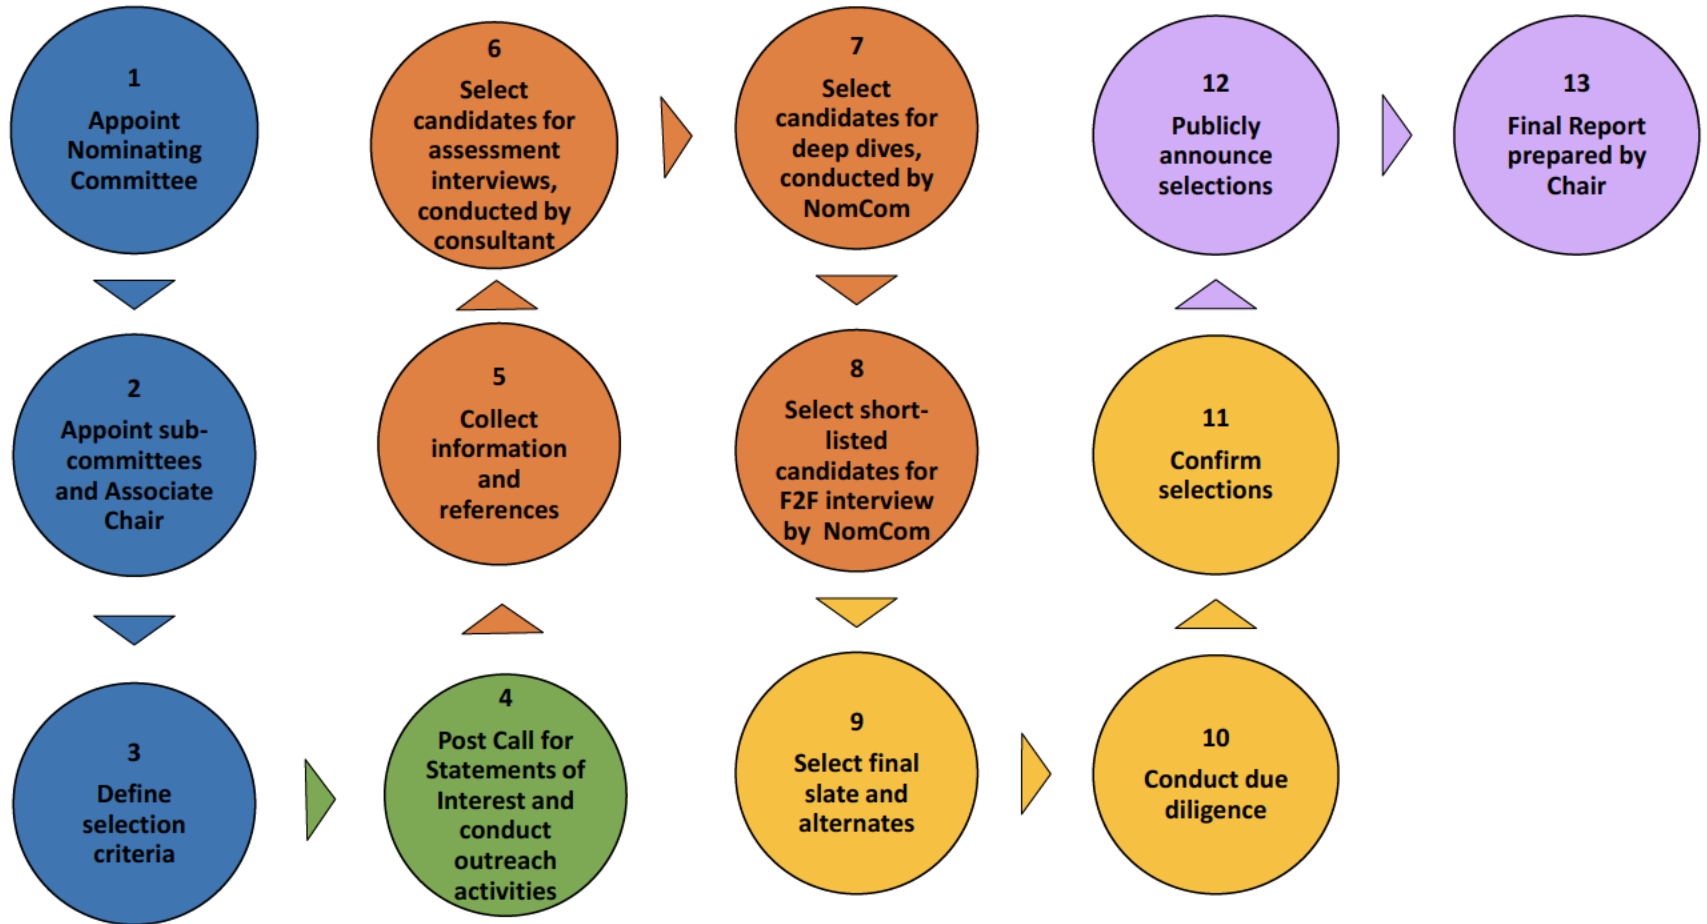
1
Appoint Nominating Committee

2
Appoint sub-committees and Associate Chair

3
Define selection criteria

4
Post Call for Statements of Interest and conduct outreach activities

5
Collect information and references

6
Select candidates for assessment interviews, conducted by consultant

7
Select candidates for deep dives, conducted by NomCom

8
Select short-listed candidates for F2F interview by NomCom

9
Select final slate and alternates

10
Conduct due diligence

11
Confirm selections

12
Publicly announce selections

13
Final Report prepared by Chair